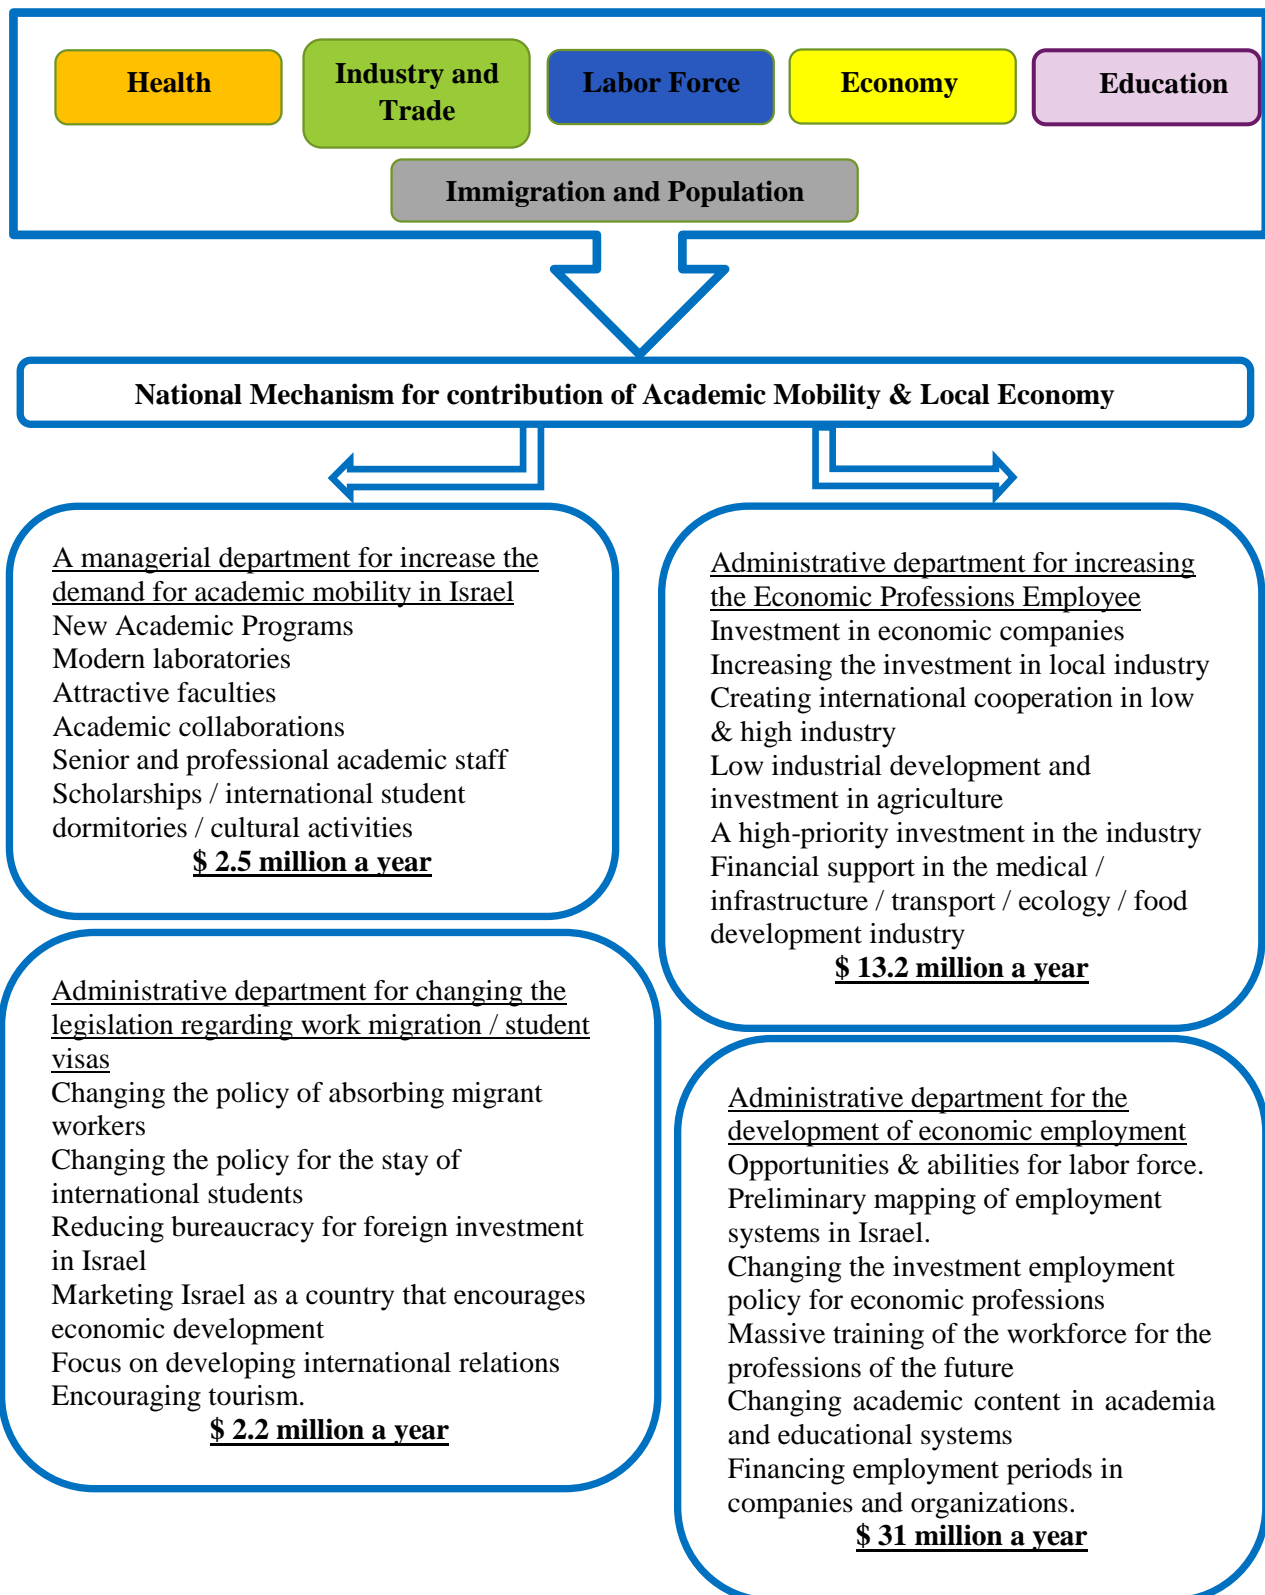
Health

Industry and Trade

Labor Force

Economy

Education

Immigration and Population

National Mechanism for contribution of Academic Mobility & Local Economy

A managerial department for increase the demand for academic mobility in Israel
New Academic Programs
Modern laboratories
Attractive faculties
Academic collaborations
Senior and professional academic staff
Scholarships / international student dormitories / cultural activities
$ 2.5 million a year

Administrative department for increasing the Economic Professions Employee
Investment in economic companies
Increasing the investment in local industry
Creating international cooperation in low & high industry
Low industrial development and investment in agriculture
A high-priority investment in the industry
Financial support in the medical / infrastructure / transport / ecology / food development industry
$ 13.2 million a year

Administrative department for changing the legislation regarding work migration / student visas
Changing the policy of absorbing migrant workers
Changing the policy for the stay of international students
Reducing bureaucracy for foreign investment in Israel
Marketing Israel as a country that encourages economic development
Focus on developing international relations
Encouraging tourism.
$ 2.2 million a year

Administrative department for the development of economic employment
Opportunities & abilities for labor force.
Preliminary mapping of employment systems in Israel.
Changing the investment employment policy for economic professions
Massive training of the workforce for the professions of the future
Changing academic content in academia and educational systems
Financing employment periods in companies and organizations.
$ 31 million a year